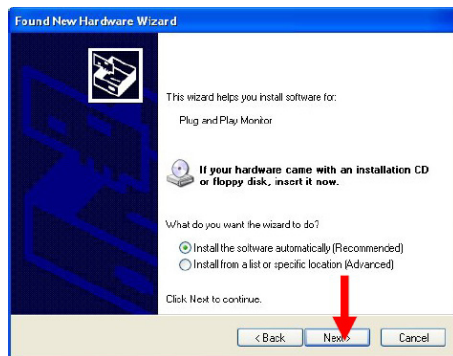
Found New Hardware Wizard

This wizard helps you install software for:

Plug and Play Monitor

If your hardware came with an installation CD or floppy disk, insert it now.

What do you want the wizard to do?

Install the software automatically (Recommended)
Install from a list or specific location (Advanced)

Click Next to continue.

< Back
Next >
Cancel